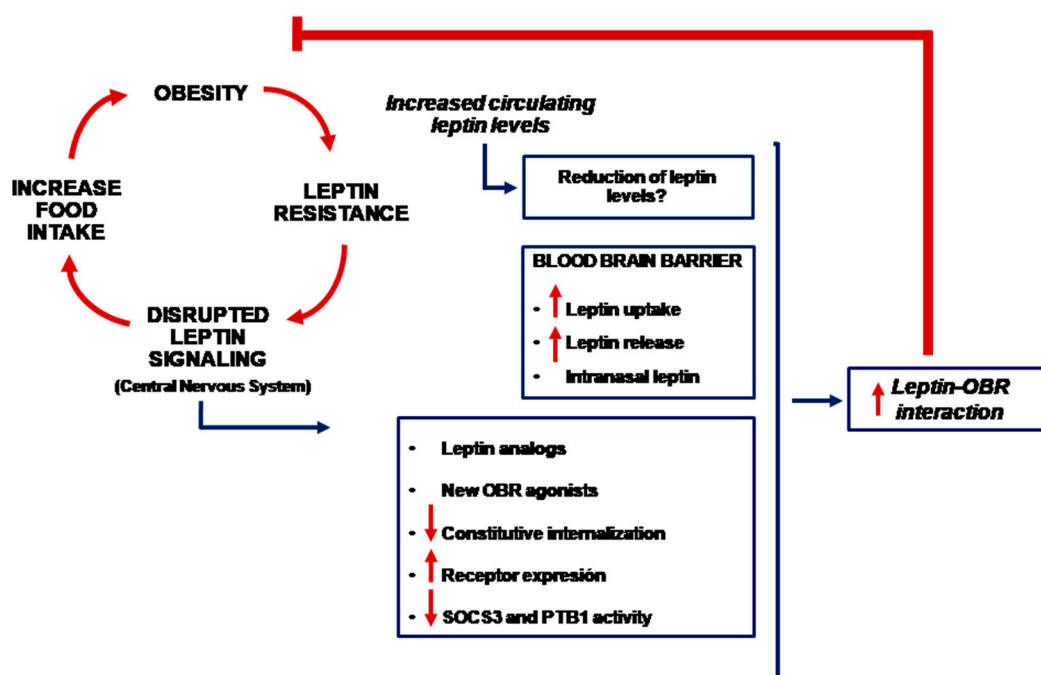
OBESITY

LEPTIN RESISTANCE

DISRUPTED LEPTIN SIGNALING

(Central Nervous System)

INCREASE FOOD INTAKE

Increased circulating leptin levels

Reduction of leptin levels?

BLOOD BRAIN BARRIER

- ↑ Leptin uptake
- ↑ Leptin release
- Intranasal leptin

- Leptin analogs
- New OBR agonists
- ↓ Constitutive internalization
- ↑ Receptor expresión
- ↓ SOCS3 and PTB1 activity

↑ Leptin-OBR interaction